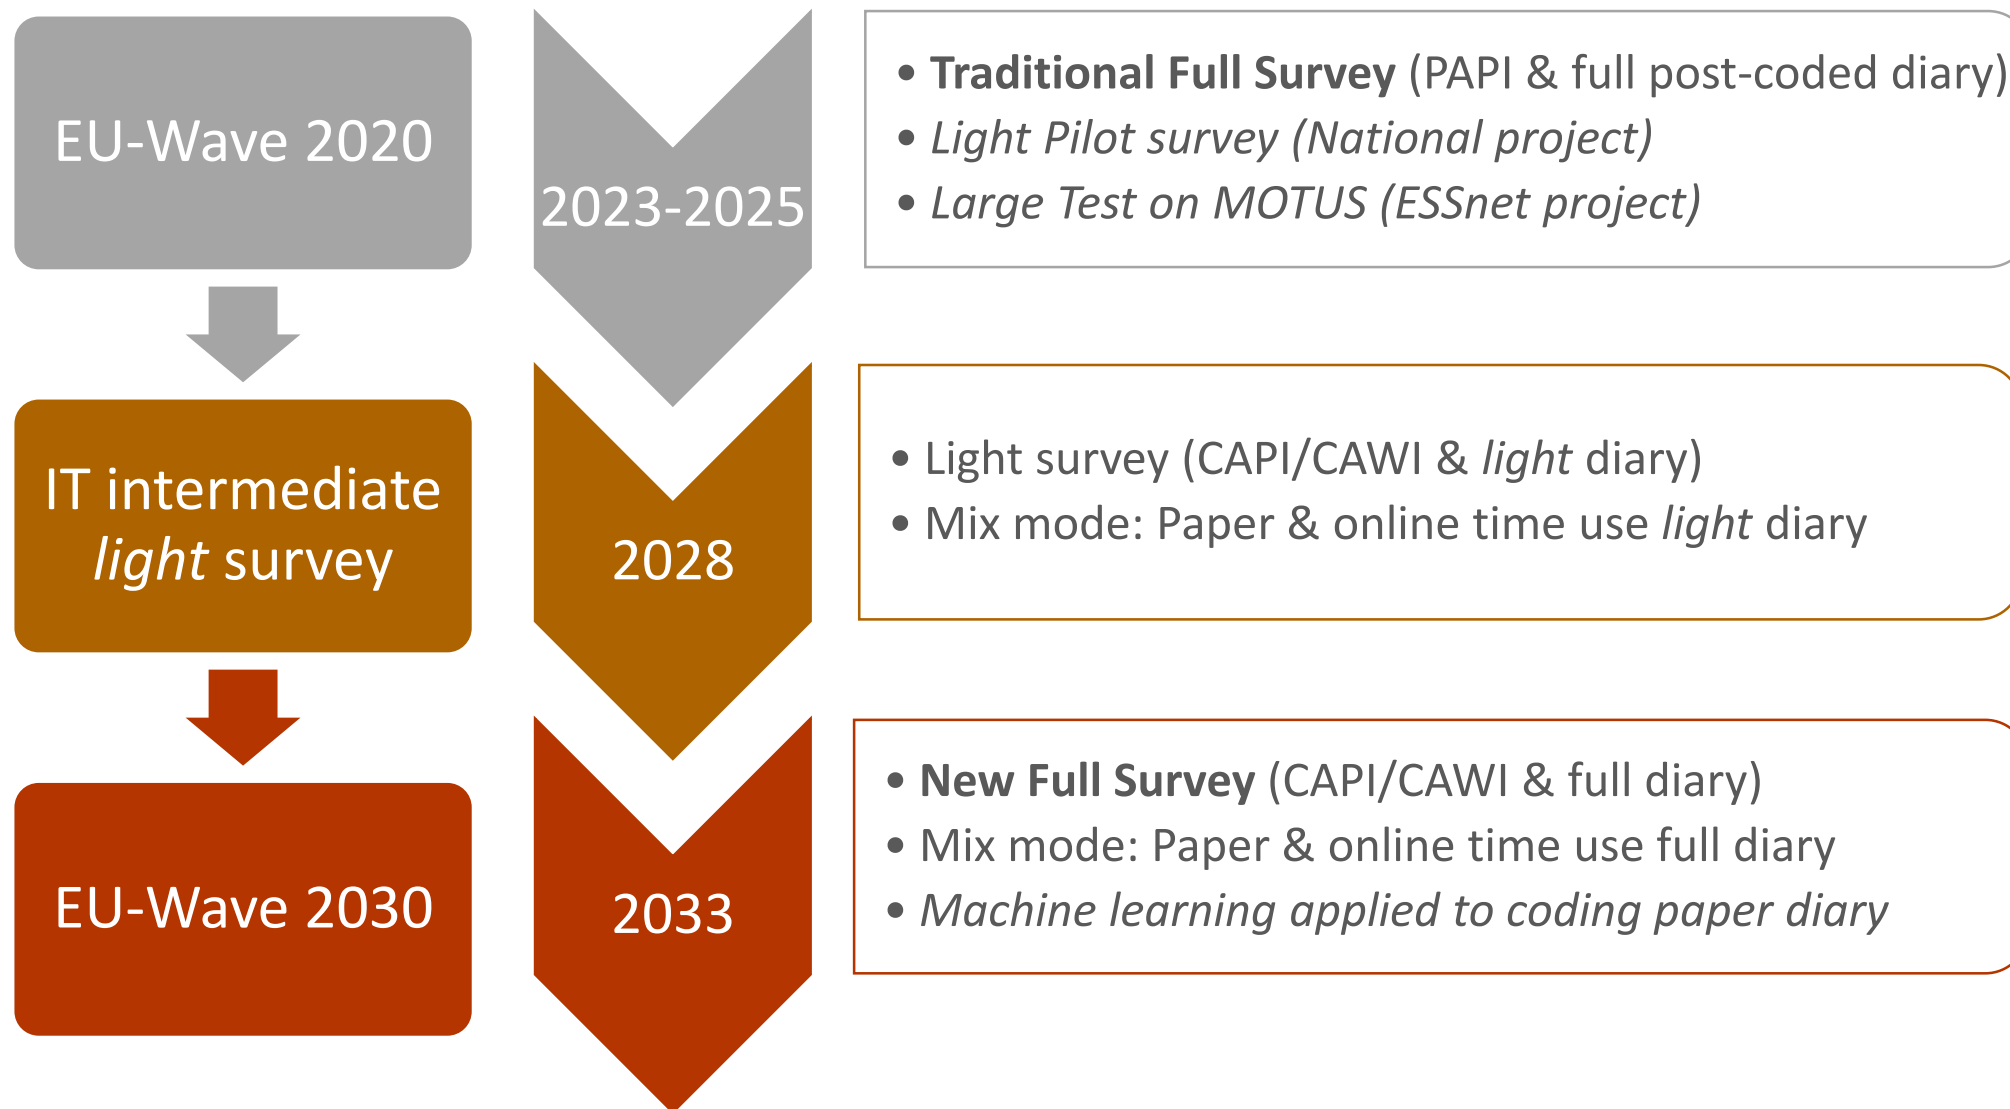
EU-Wave 2020

2023-2025

- Traditional Full Survey (PAPI & full post-coded diary)
- Light Pilot survey (National project)
- Large Test on MOTUS (ESSnet project)

IT intermediate light survey

2028

- Light survey (CAPI/CAWI & light diary)
- Mix mode: Paper & online time use light diary

EU-Wave 2030

2033

- New Full Survey (CAPI/CAWI & full diary)
- Mix mode: Paper & online time use full diary
- Machine learning applied to coding paper diary